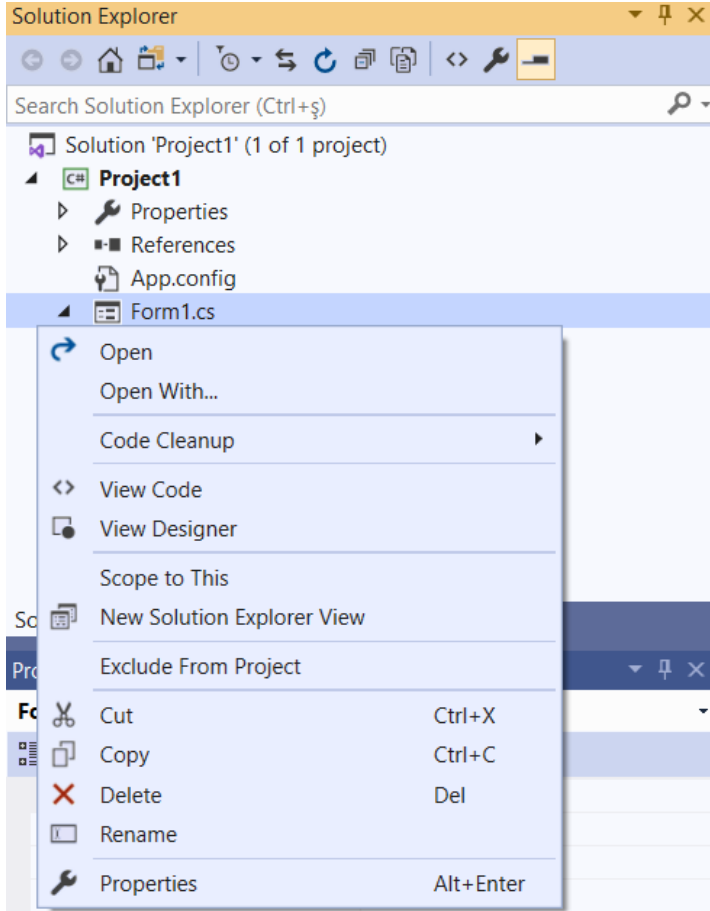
Solution Explorer

Search Solution Explorer (Ctrl+ş)

Solution 'Project1' (1 of 1 project)
C# Project1
Properties
References
App.config
Form1.cs

Open
Open With...
Code Cleanup
View Code
View Designer
Scope to This
New Solution Explorer View
Exclude From Project
Cut Ctrl+X
Copy Ctrl+C
Delete Del
Rename
Properties Alt+Enter

So
Pro
Fo